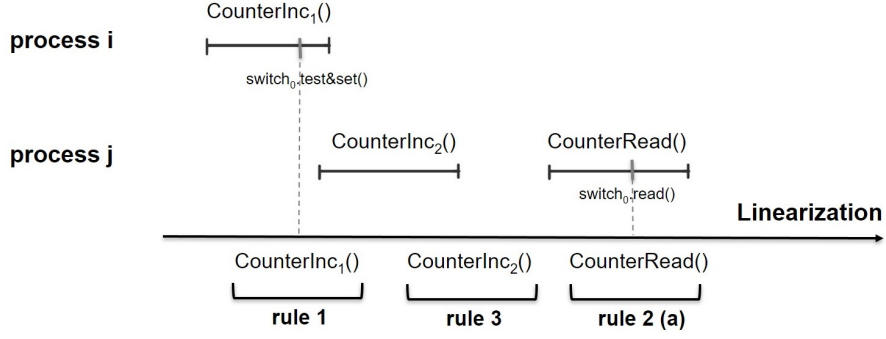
CounterInc$_1$()

process i

switch$_0$.test&set()

CounterInc$_2$()

CounterRead()

process j

switch$_0$.read()

Linearization

CounterInc$_1$()

CounterInc$_2$()

CounterRead()

rule 1

rule 3

rule 2 (a)